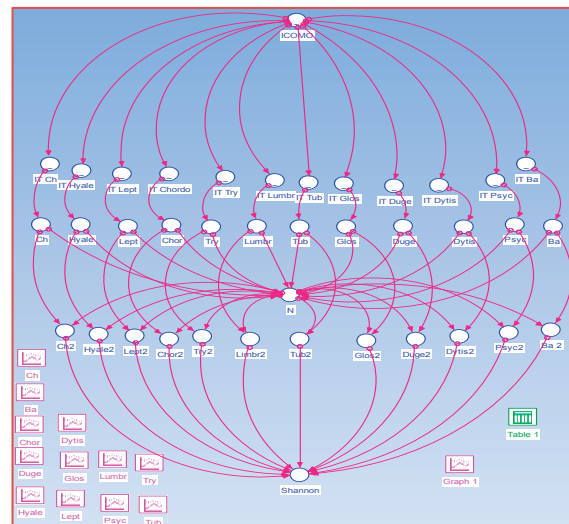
ICOMO

IT Ch
IT Hyale
IT Lept
IT Chordo
IT Try
IT Lumbr
IT Tub
IT Glos
IT Duge
IT Dytis
IT Psyc
IT Ba

Ch
Hyale
Lept
Chor
Try
Lumbr
Tub
Glos
Duge
Dytis
Psyc
Ba

N

Ch2
Hyale2
Lept2
Chor2
Try2
Lumbr2
Tub2
Glos2
Duge2
Dytis2
Psyc2
Ba 2

Ch
Ba
Chor
Dytis
Duge
Glos
Lumbr
Try
Hyale
Lept
Psyc
Tub

Table 1

Graph 1

Shannon